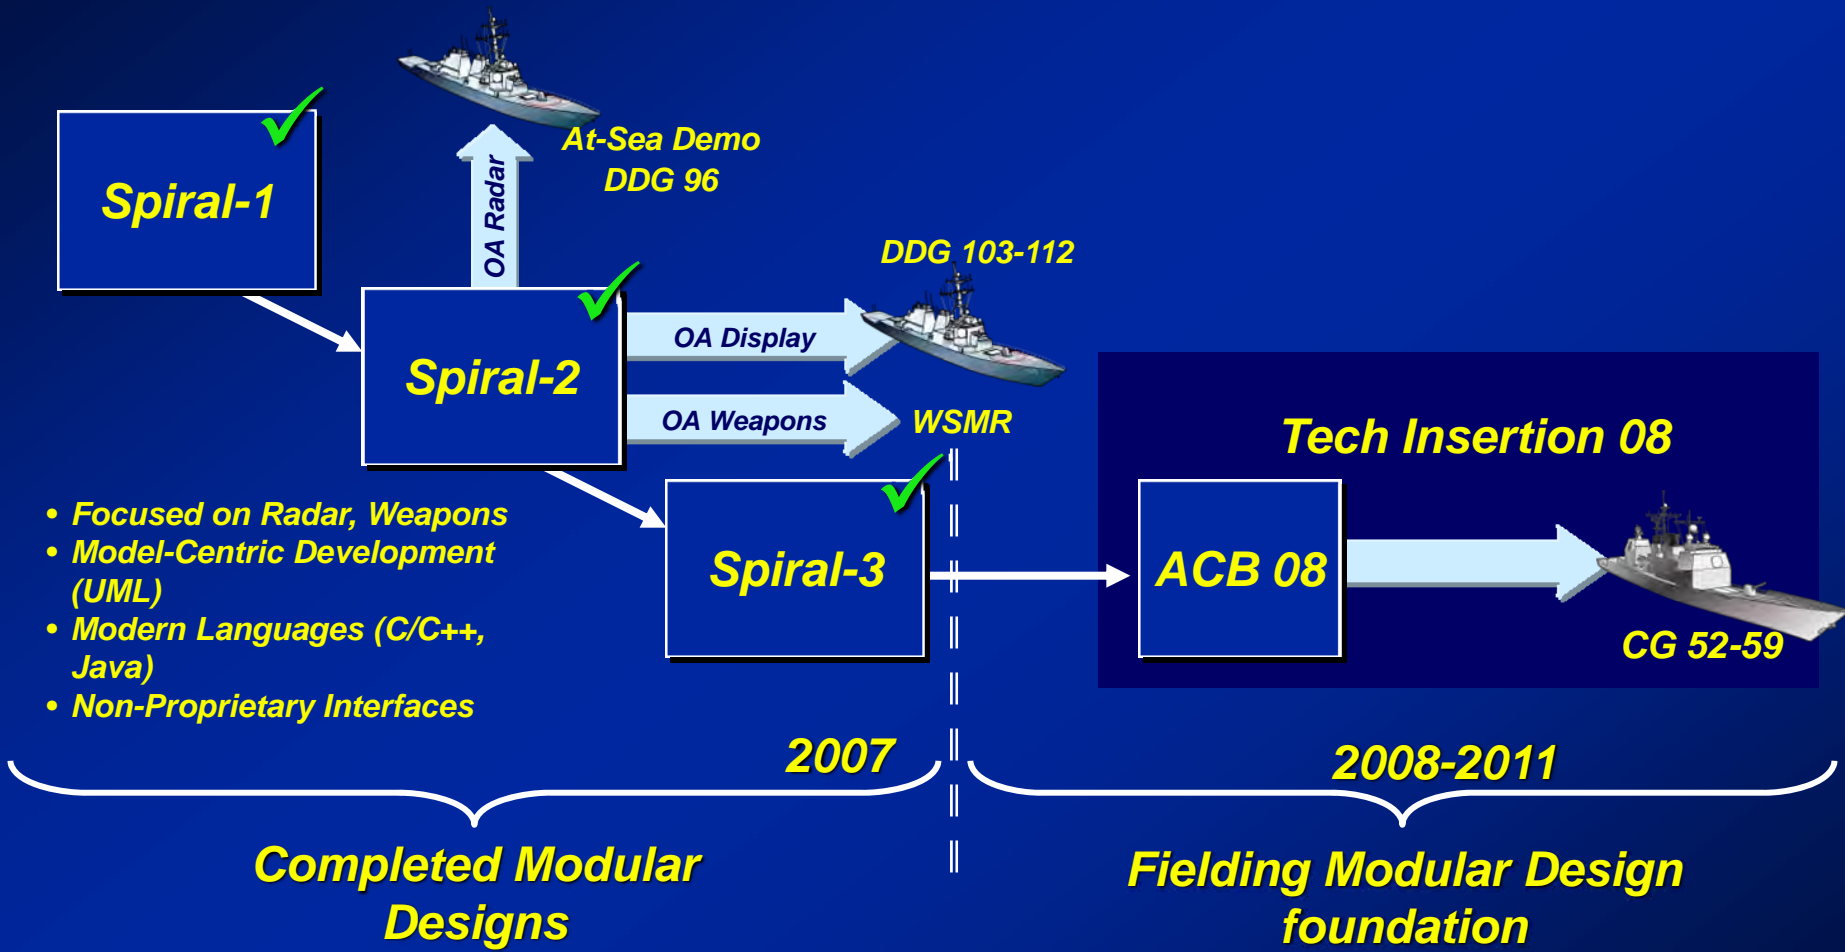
Spiral-1

OA Radar

At-Sea Demo
DDG 96

DDG 103-112

Spiral-2

OA Display

OA Weapons

WSMR

Spiral-3

Tech Insertion 08

ACB 08

CG 52-59

• Focused on Radar, Weapons
• Model-Centric Development (UML)
• Modern Languages (C/C++, Java)
• Non-Proprietary Interfaces

2007

2008-2011

Completed Modular Designs

Fielding Modular Design foundation